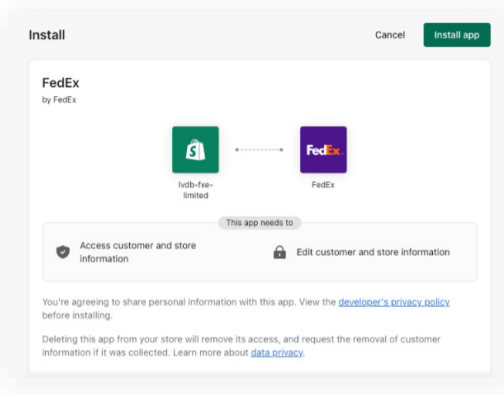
Install

Cancel

Install app

FedEx

by FedEx

lvdb-fxe-limited

FedEx

FedEx

This app needs to

Access customer and store information

Edit customer and store information

You're agreeing to share personal information with this app. View the developer's privacy policy before installing.

Deleting this app from your store will remove its access, and request the removal of customer information if it was collected. Learn more about data privacy.